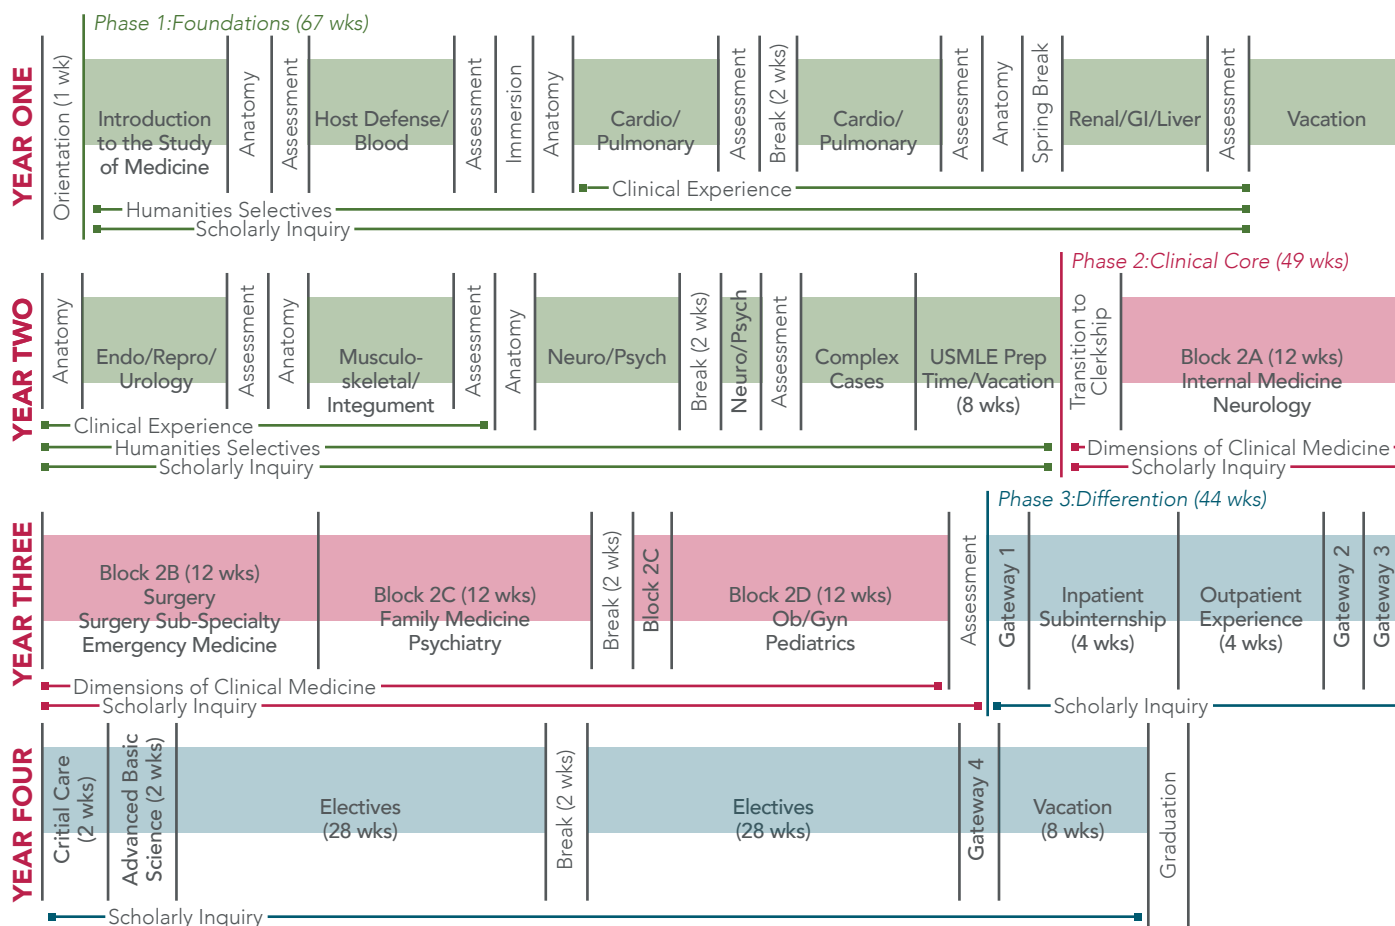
YEAR ONE
Phase 1:Foundations (67 wks)
Orientation (1 wk)
Introduction to the Study of Medicine
Anatomy
Assessment
Host Defense/ Blood
Assessment
Immersion
Anatomy
Cardio/ Pulmonary
Assessment
Break (2 wks)
Cardio/ Pulmonary
Assessment
Anatomy
Spring Break
Renal/GI/Liver
Assessment
Vacation
Clinical Experience
Humanities Selectives
Scholarly Inquiry

YEAR TWO
Anatomy
Endo/Repro/ Urology
Assessment
Anatomy
Musculo-skeletal/ Integument
Assessment
Anatomy
Neuro/Psych
Break (2 wks)
Neuro/Psych
Assessment
Complex Cases
USMLE Prep Time/Vacation (8 wks)
Phase 2:Clinical Core (49 wks)
Transition to Clerkship
Block 2A (12 wks) Internal Medicine Neurology
Clinical Experience
Humanities Selectives
Scholarly Inquiry
Dimensions of Clinical Medicine
Scholarly Inquiry

YEAR THREE
Block 2B (12 wks) Surgery Surgery Sub-Specialty Emergency Medicine
Block 2C (12 wks) Family Medicine Psychiatry
Break (2 wks)
Block 2C
Block 2D (12 wks) Ob/Gyn Pediatrics
Assessment
Phase 3:Differention (44 wks)
Gateway 1
Inpatient Subinternship (4 wks)
Outpatient Experience (4 wks)
Gateway 2
Gateway 3
Dimensions of Clinical Medicine
Scholarly Inquiry
Scholarly Inquiry

YEAR FOUR
Critial Care (2 wks)
Advanced Basic Science (2 wks)
Electives (28 wks)
Break (2 wks)
Electives (28 wks)
Gateway 4
Vacation (8 wks)
Graduation
Scholarly Inquiry